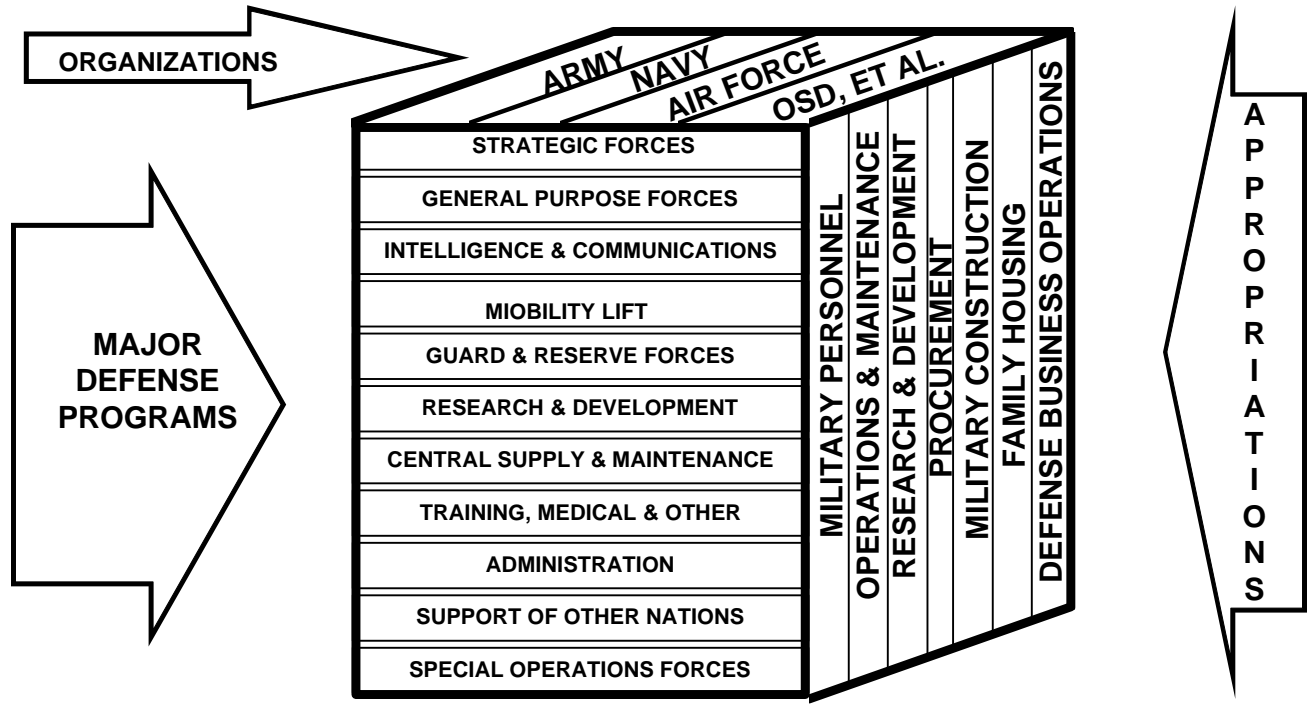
ORGANIZATIONS

ARMY
NAVY
AIR FORCE
OSD, ET AL.

MAJOR DEFENSE PROGRAMS

STRATEGIC FORCES
GENERAL PURPOSE FORCES
INTELLIGENCE & COMMUNICATIONS
MIOBILITY LIFT
GUARD & RESERVE FORCES
RESEARCH & DEVELOPMENT
CENTRAL SUPPLY & MAINTENANCE
TRAINING, MEDICAL & OTHER
ADMINISTRATION
SUPPORT OF OTHER NATIONS
SPECIAL OPERATIONS FORCES

MILITARY PERSONNEL
OPERATIONS & MAINTENANCE
RESEARCH & DEVELMENT
PROCUREMENT
MILITARY CONSTRUCTION
FAMILY HOUSING
DEFENSE BUSINESS OPERATIONS

APPROPRIATIONS